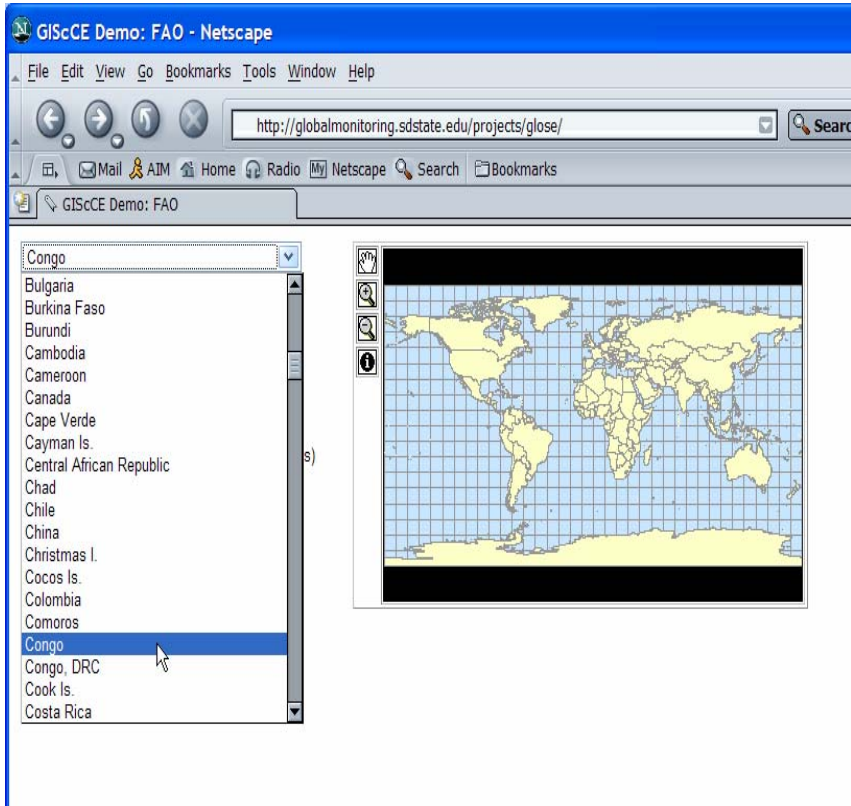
GIScCE Demo: FAO - Netscape

File Edit View Go Bookmarks Tools Window Help

http://globalmonitoring.sdstate.edu/projects/glose/

Search

Mail AIM Home Radio Netscape Search Bookmarks

GIScCE Demo: FAO

Congo

Bulgaria
Burkina Faso
Burundi
Cambodia
Cameroon
Canada
Cape Verde
Cayman Is.
Central African Republic
Chad
Chile
China
Christmas I.
Cocos Is.
Colombia
Comoros
Congo
Congo, DRC
Cook Is.
Costa Rica

s)